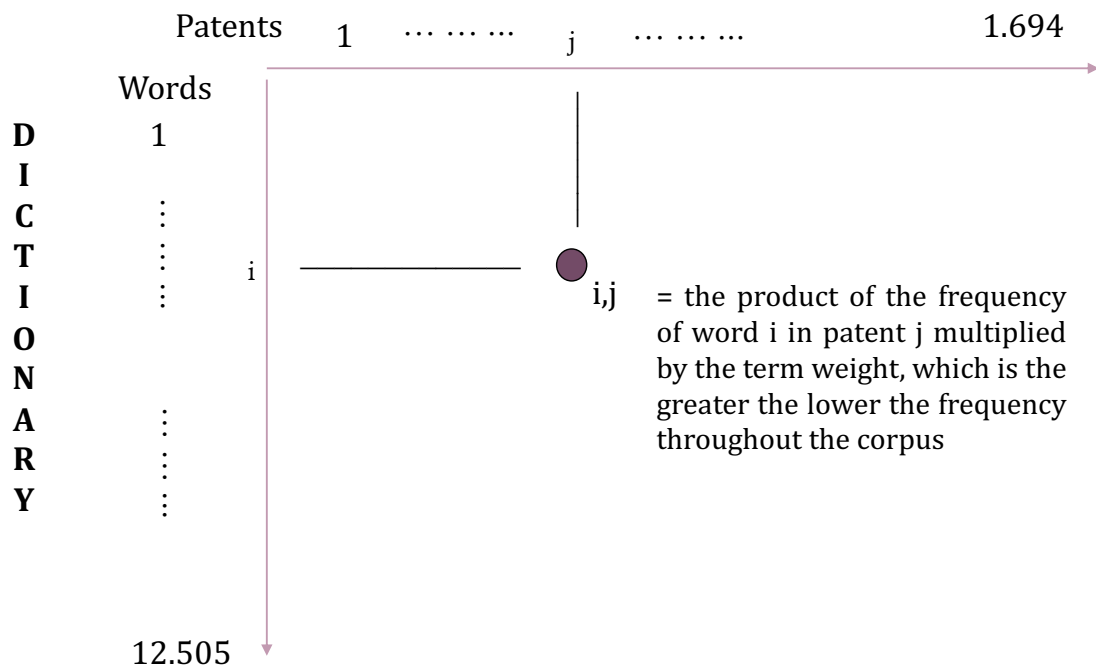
Patents 1 … … … j … … … 1.694

Words

D
I
C
T
I
O
N
A
R
Y

1

⋮
⋮
⋮

⋮
⋮
⋮

12.505

i

i,j

= the product of the frequency of word i in patent j multiplied by the term weight, which is the greater the lower the frequency throughout the corpus